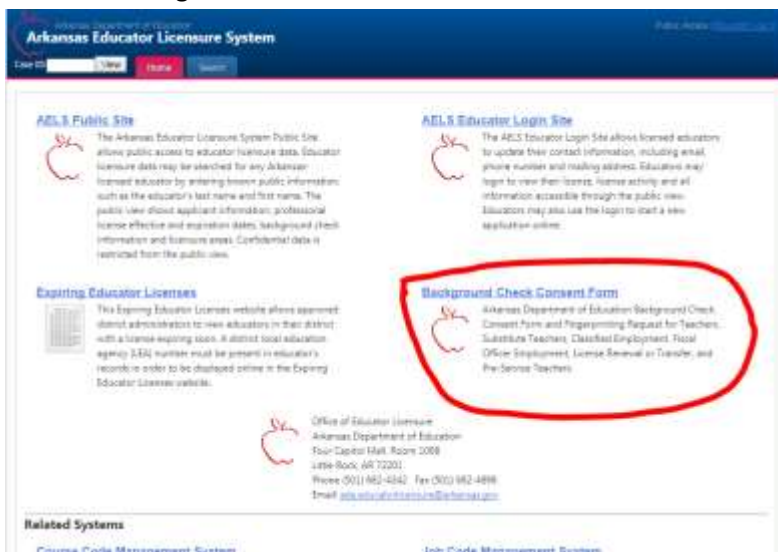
Arkansas Department of Education
Arkansas Educator Licensure System

Public Access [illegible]

Case ID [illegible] View Home Search

AELS Public Site
The Arkansas Educator Licensure System Public Site allows public access to educator licensure data. Educator licensure data may be searched for any Arkansas licensed educator by entering known public information such as the educator's last name and first name. The public view shows applicant information, professional license effective and expiration dates, background check information and licensure areas. Confidential data is restricted from the public view.

AELS Educator Login Site
The AELS Educator Login Site allows licensed educators to update their contact information, including email, phone number and mailing address. Educators may login to view their license, license activity and all information accessible through the public view. Educators may also use the login to start a new application online.

Expiring Educator Licenses
This Expiring Educator Licenses website allows approved district administrators to view educators in their district with a license expiring soon. A district local education agency (LEA) number must be present in educator's records in order to be displayed online in the Expiring Educator Licenses website.

Background Check Consent Form
Arkansas Department of Education Background Check Consent Form and Fingerprinting Request for Teachers, Substitute Teachers, Classified Employment, Fiscal Officer Employment, License Renewal or Transfer, and Pre-Service Teachers.

Office of Educator Licensure
Arkansas Department of Education
Four Capitol Mall, Room 106B
Little Rock, AR 72201
Phone (501) 682-4342 Fax (501) 682-4898
Email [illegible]

Related Systems

Course Code Management System

Job Code Management System